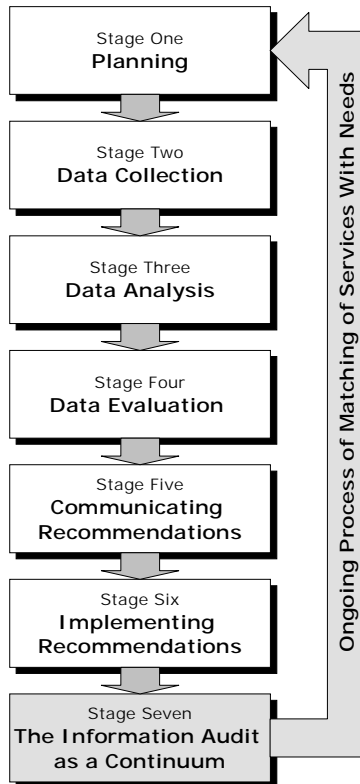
Stage One
Planning

Stage Two
Data Collection

Stage Three
Data Analysis

Stage Four
Data Evaluation

Stage Five
Communicating Recommendations

Stage Six
Implementing Recommendations

Stage Seven
The Information Audit as a Continuum

Ongoing Process of Matching of Services With Needs